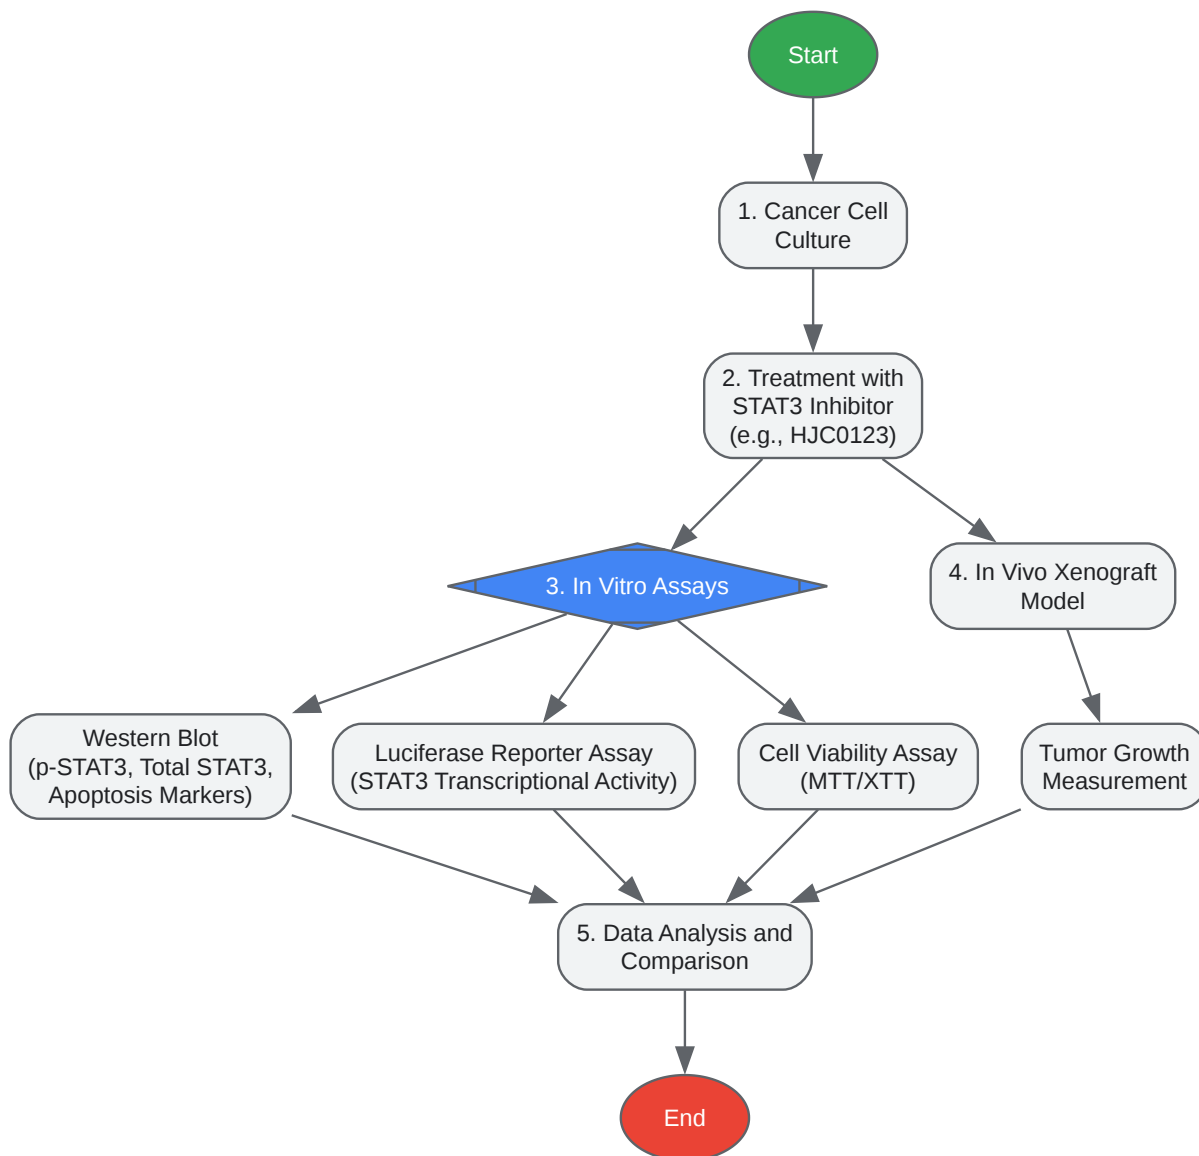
Start

1. Cancer Cell Culture

2. Treatment with STAT3 Inhibitor (e.g., HJC0123)

3. In Vitro Assays

4. In Vivo Xenograft Model

Western Blot (p-STAT3, Total STAT3, Apoptosis Markers)

Luciferase Reporter Assay (STAT3 Transcriptional Activity)

Cell Viability Assay (MTT/XTT)

Tumor Growth Measurement

5. Data Analysis and Comparison

End